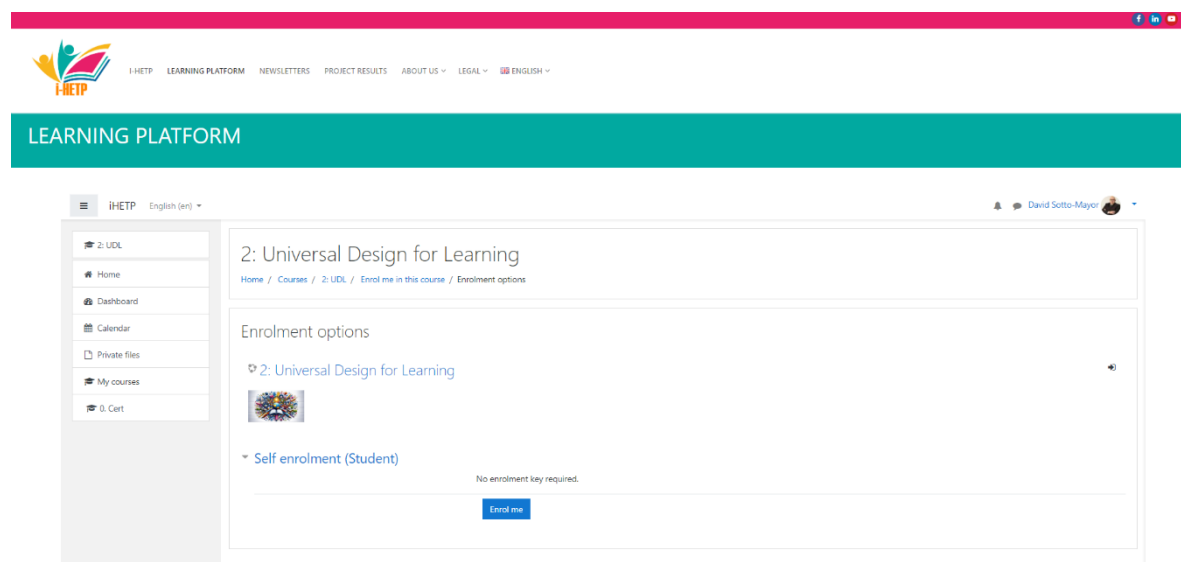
i-HETP

I-HETP LEARNING PLATFORM NEWSLETTERS PROJECT RESULTS ABOUT US LEGAL ENGLISH

LEARNING PLATFORM

iHETP English (en)

David Sotto-Mayor

2: UDL
Home
Dashboard
Calendar
Private files
My courses
0. Cert

2: Universal Design for Learning

Home / Courses / 2: UDL / Enrol me in this course / Enrolment options

Enrolment options

2: Universal Design for Learning

Self enrolment (Student)

No enrolment key required.

Enrol me